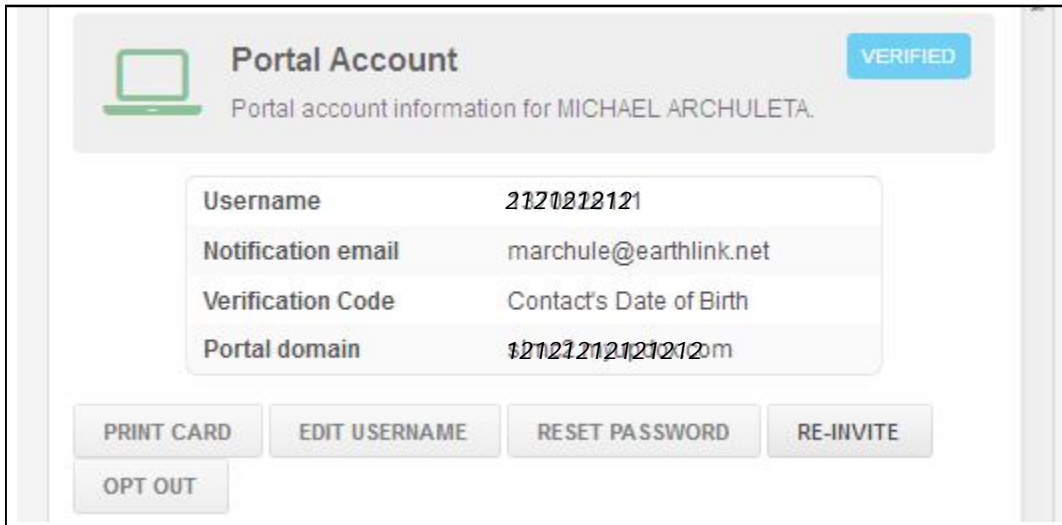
Portal Account

VERIFIED

Portal account information for MICHAEL ARCHULETA.

| Username | 212121212 |
|---|---|
| Notification email | marchule@earthlink.net |
| Verification Code | Contact's Date of Birth |
| Portal domain | 1212121212121212 |

PRINT CARD

EDIT USERNAME

RESET PASSWORD

RE-INVITE

OPT OUT